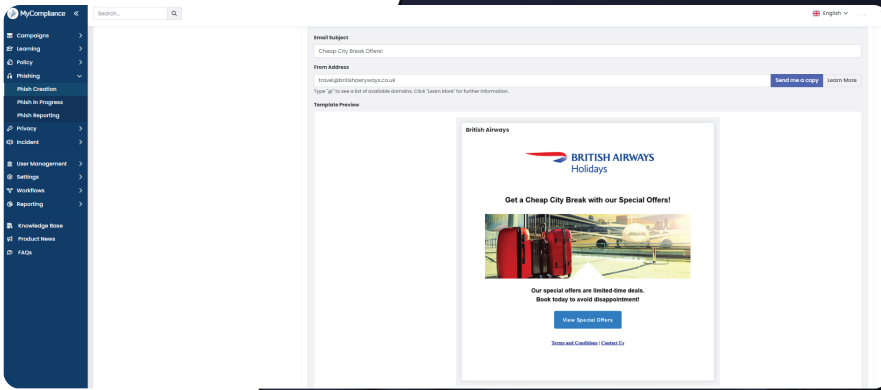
MyCompliance «

Search...

English

Campaigns
Learning
Policy
Phishing
Phish Creation
Phish in Progress
Phish Reporting
Privacy
Incident
User Management
Settings
Workflows
Reporting
Knowledge Base
Product News
FAQs

Email Subject
Cheap City Break Offers!

From Address
travel@britishaerways.co.uk
Send me a copy
Learn More
Type "@" to see a list of available domains. Click "Learn More" for further information.

Template Preview

British Airways

BRITISH AIRWAYS
Holidays

Get a Cheap City Break with our Special Offers!

Our special offers are limited-time deals.
Book today to avoid disappointment!

View Special Offers

Terms and Conditions | Contact Us